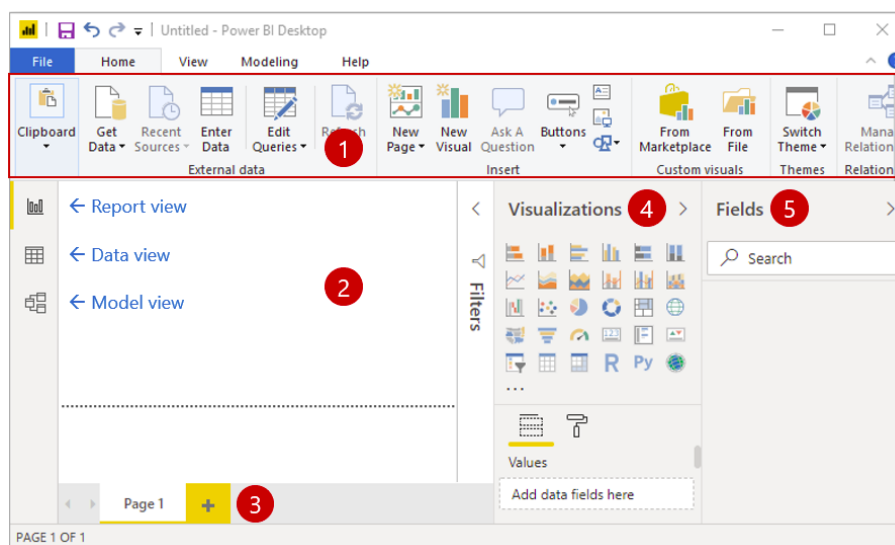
Untitled - Power BI Desktop

File Home View Modeling Help

Clipboard
Get Data
Recent Sources
Enter Data
Edit Queries
Refresh
External data
1
New Page
New Visual
Ask A Question
Buttons
Insert
From Marketplace
From File
Custom visuals
Switch Theme
Themes
Manage Relationships
Relationships

← Report view
← Data view
← Model view
2
Filters
Visualizations 4
Fields 5
Search
R Py
...
Values
Add data fields here
Page 1
+
3
PAGE 1 OF 1